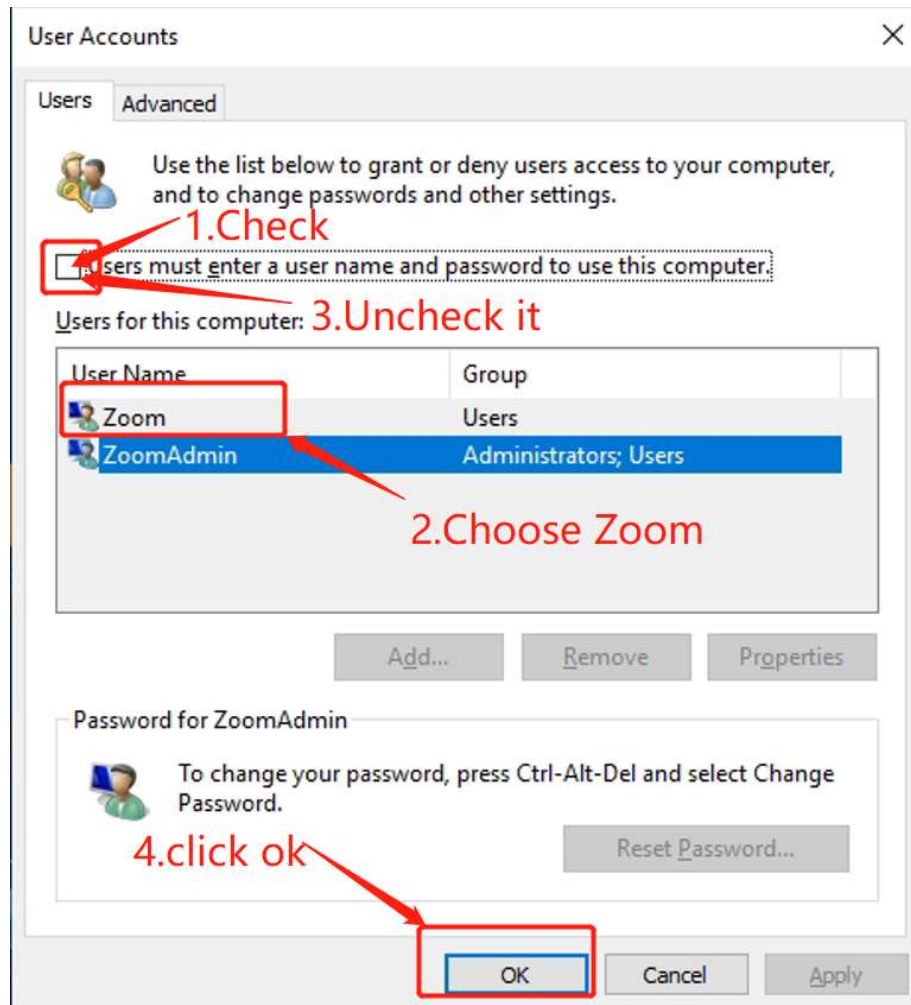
User Accounts

Users Advanced

Use the list below to grant or deny users access to your computer, and to change passwords and other settings.

1.Check

Users must enter a user name and password to use this computer.

Users for this computer: 3.Uncheck it

| User Name | Group |
|---|---|
| Zoom | Users |
| ZoomAdmin | Administrators; Users |

2.Choose Zoom

Add... Remove Properties

Password for ZoomAdmin

To change your password, press Ctrl-Alt-Del and select Change Password.

4.click ok

Reset Password...

OK Cancel Apply